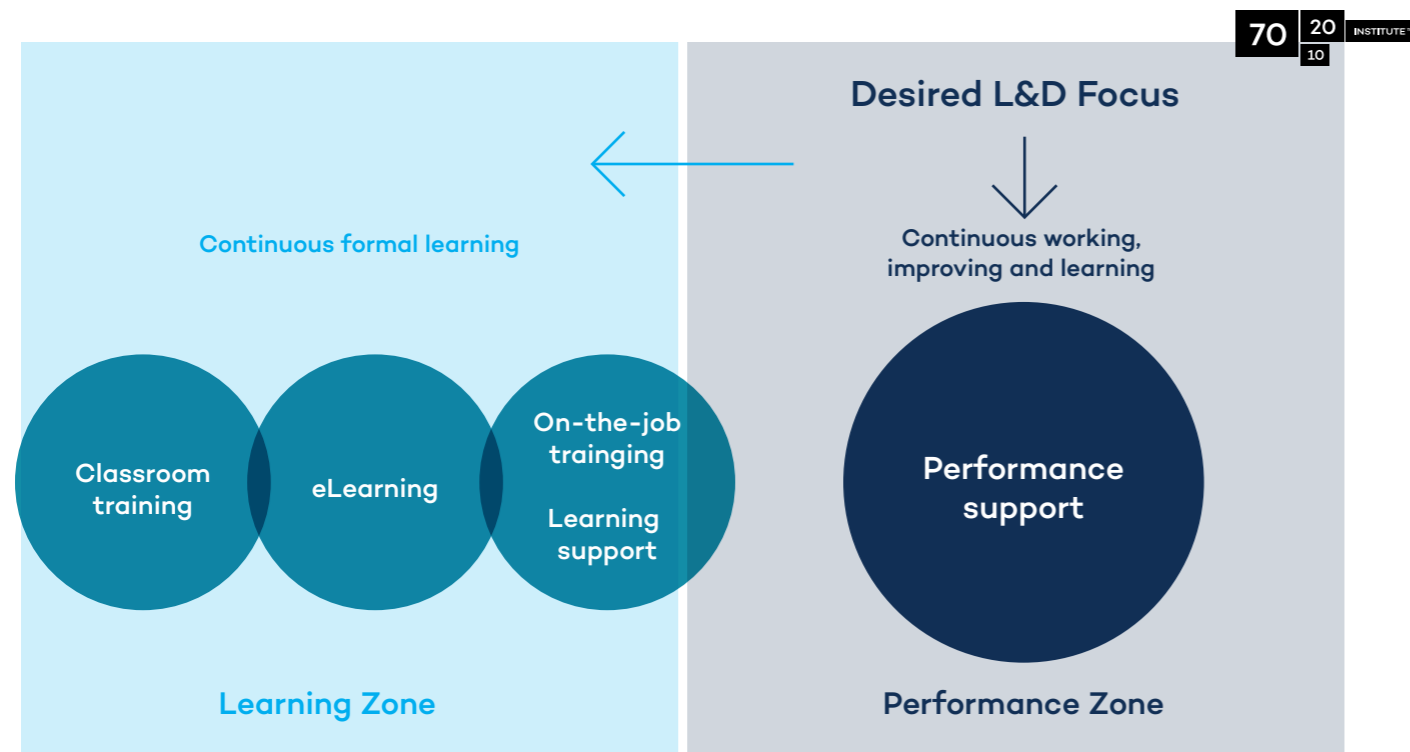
70 20 10 INSTITUTE

Desired L&D Focus

Continuous formal learning

Continuous working, improving and learning

Classroom training

eLearning

On-the-job trainging

Learning support

Performance support

Learning Zone

Performance Zone